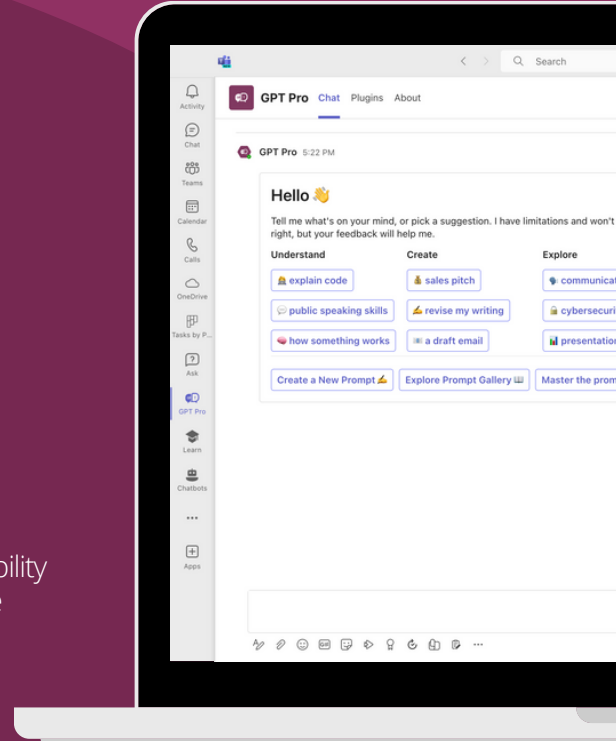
bility
e

Search

Activity
Chat
Teams
Calendar
Calls
OneDrive
Tasks by P...
Ask
GPT Pro
Learn
Chatbots
...
Apps

GPT Pro Chat Plugins About

GPT Pro 5:22 PM

Hello 👋

Tell me what's on your mind, or pick a suggestion. I have limitations and won't right, but your feedback will help me.

Understand
explain code
public speaking skills
how something works

Create
sales pitch
revise my writing
a draft email

Explore
communicat
cybersecuri
presentation

Create a New Prompt ✍ Explore Prompt Gallery Master the prom